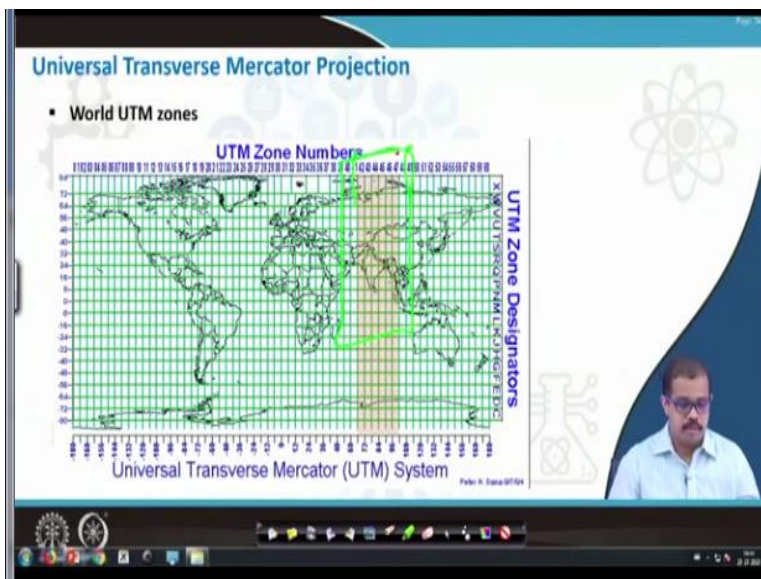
Universal Transverse Mercator Projection

• World UTM zones

UTM Zone Numbers

UTM Zone Designators

X W V U T S R Q P N M L K J H G F E D C

Universal Transverse Mercator (UTM) System

Peter H. Dana 9/7/94